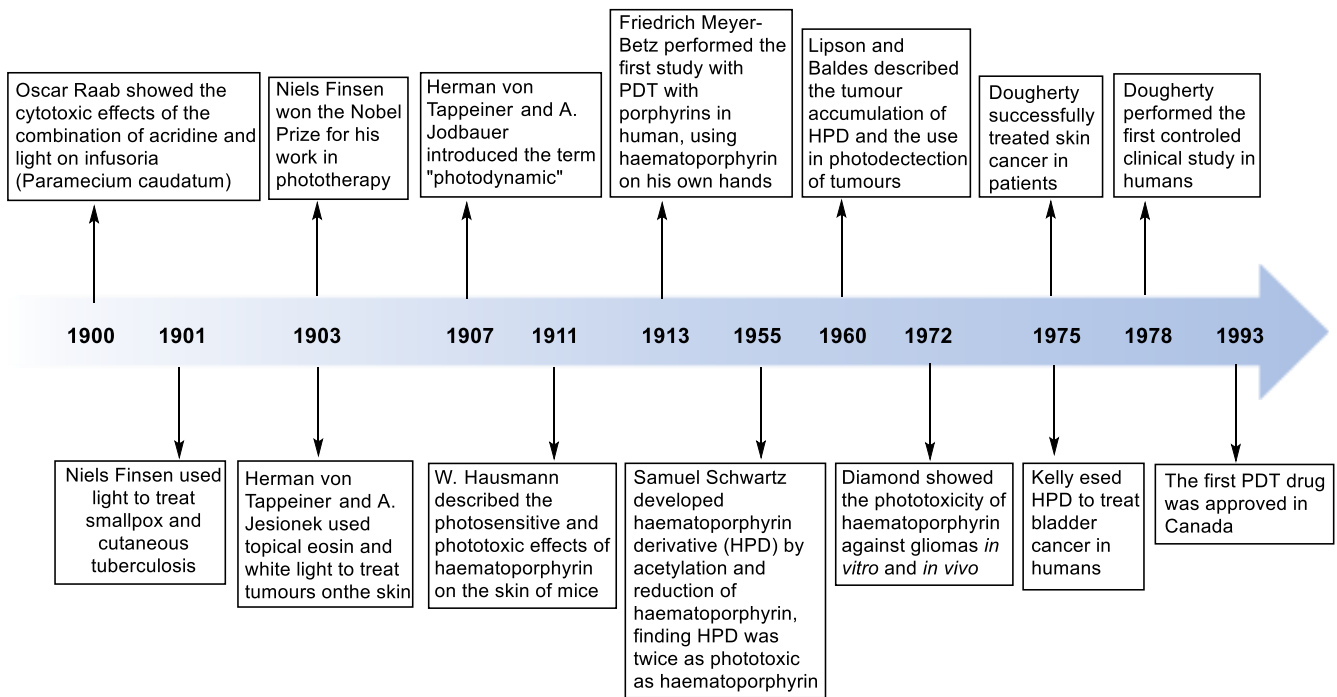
Oscar Raab showed the cytotoxic effects of the combination of acridine and light on infusoria (Paramecium caudatum)

Niels Finsen won the Nobel Prize for his work in phototherapy

Herman von Tappeiner and A. Jodbauer introduced the term "photodynamic"

Friedrich Meyer-Betz performed the first study with PDT with porphyrins in human, using haematoporphyrin on his own hands

Lipson and Baldes described the tumour accumulation of HPD and the use in photodectection of tumours

Dougherty successfully treated skin cancer in patients

Dougherty performed the first controled clinical study in humans

1900 1901 1903 1907 1911 1913 1955 1960 1972 1975 1978 1993

Niels Finsen used light to treat smallpox and cutaneous tuberculosis

Herman von Tappeiner and A. Jesionek used topical eosin and white light to treat tumours onthe skin

W. Hausmann described the photosensitive and phototoxic effects of haematoporphyrin on the skin of mice

Samuel Schwartz developed haematoporphyrin derivative (HPD) by acetylation and reduction of haematoporphyrin, finding HPD was twice as phototoxic as haematoporphyrin

Diamond showed the phototoxicity of haematoporphyrin against gliomas in vitro and in vivo

Kelly esed HPD to treat bladder cancer in humans

The first PDT drug was approved in Canada